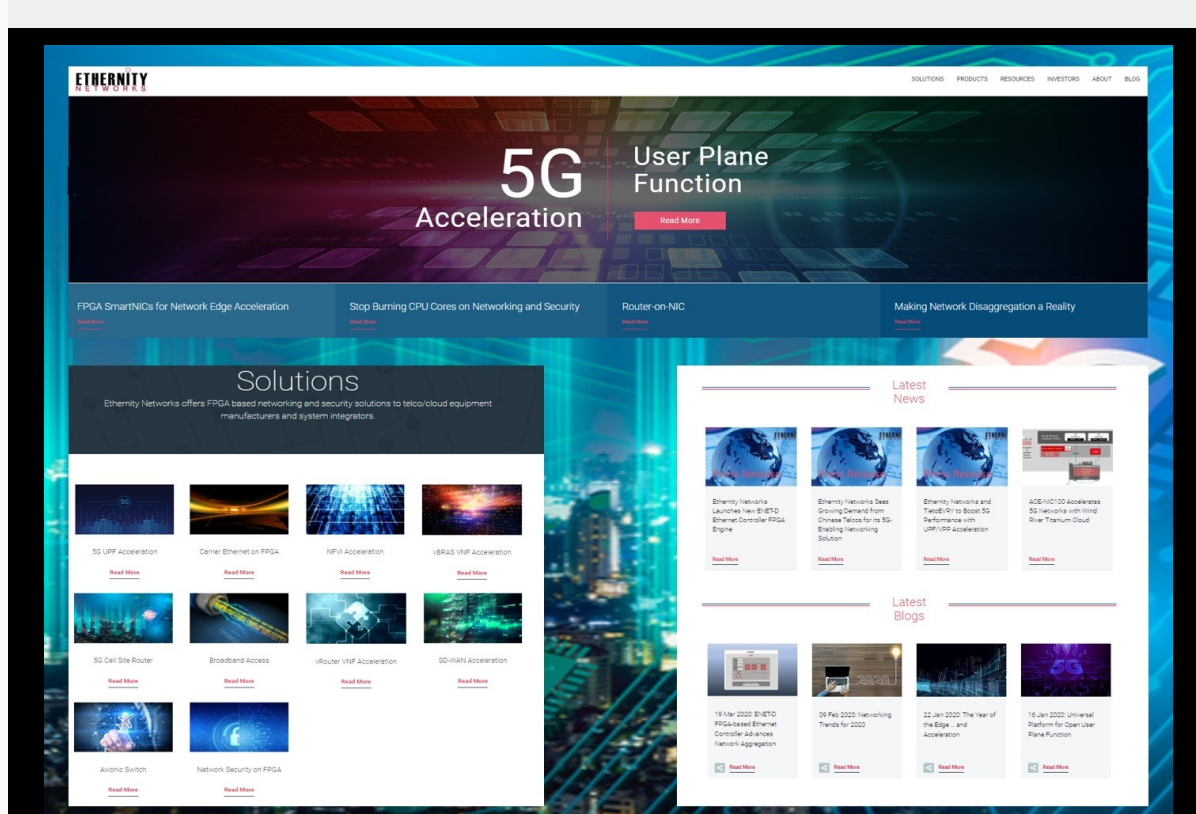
ETHERNITY NETWORKS

SOLUTIONS PRODUCTS RESOURCES INVESTORS ABOUT BLOG

5G Acceleration

User Plane Function

Read More

FPGA SmartNICs for Network Edge Acceleration
Read More

Stop Burning CPU Cores on Networking and Security
Read More

Router-on-NIC
Read More

Making Network Disaggregation a Reality
Read More

Solutions

Ethernity Networks offers FPGA based networking and security solutions to telco/cloud equipment manufacturers and system integrators.

5G UPF Acceleration
Read More

Carrier Ethernet on FPGA
Read More

NFVI Acceleration
Read More

vBRAS VNF Acceleration
Read More

5G Cell Site Router
Read More

Broadband Access
Read More

vRouter VNF Acceleration
Read More

SD-WAN Acceleration
Read More

Avionic Switch
Read More

Network Security on FPGA
Read More

Latest News

Ethernity Networks Launches New ENET-D Ethernet Controller FPGA Engine
Read More

Ethernity Networks Sees Growing Demand from Chinese Telcos for its 5G-Enabling Networking Solution
Read More

Ethernity Networks and TietoEVRY to Boost 5G Performance with UPF/VPP Acceleration
Read More

ACE-NIC100 Accelerates 5G Networks with Wind River Titanium Cloud
Read More

Latest Blogs

19 Mar 2020: ENET-D FPGA-based Ethernet Controller Advances Network Aggregation
Read More

09 Feb 2020: Networking Trends for 2020
Read More

22 Jan 2020: The Year of the Edge ... and Acceleration
Read More

16 Jan 2020: Universal Platform for Open User Plane Function
Read More